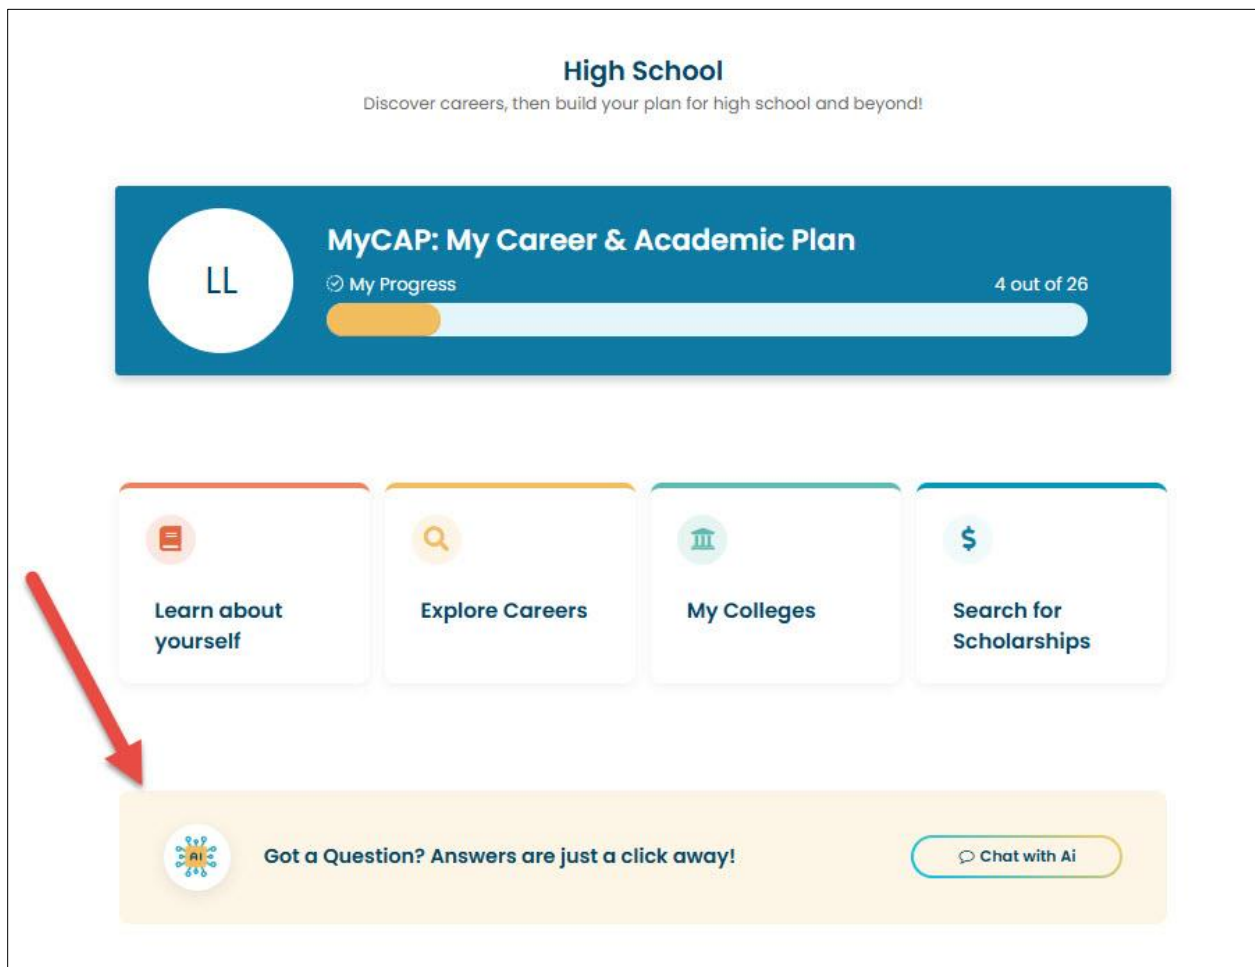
High School
Discover careers, then build your plan for high school and beyond!

LL

MyCAP: My Career & Academic Plan

My Progress

4 out of 26

Learn about yourself

Explore Careers

My Colleges

$

Search for Scholarships

AI

Got a Question? Answers are just a click away!

Chat with Ai